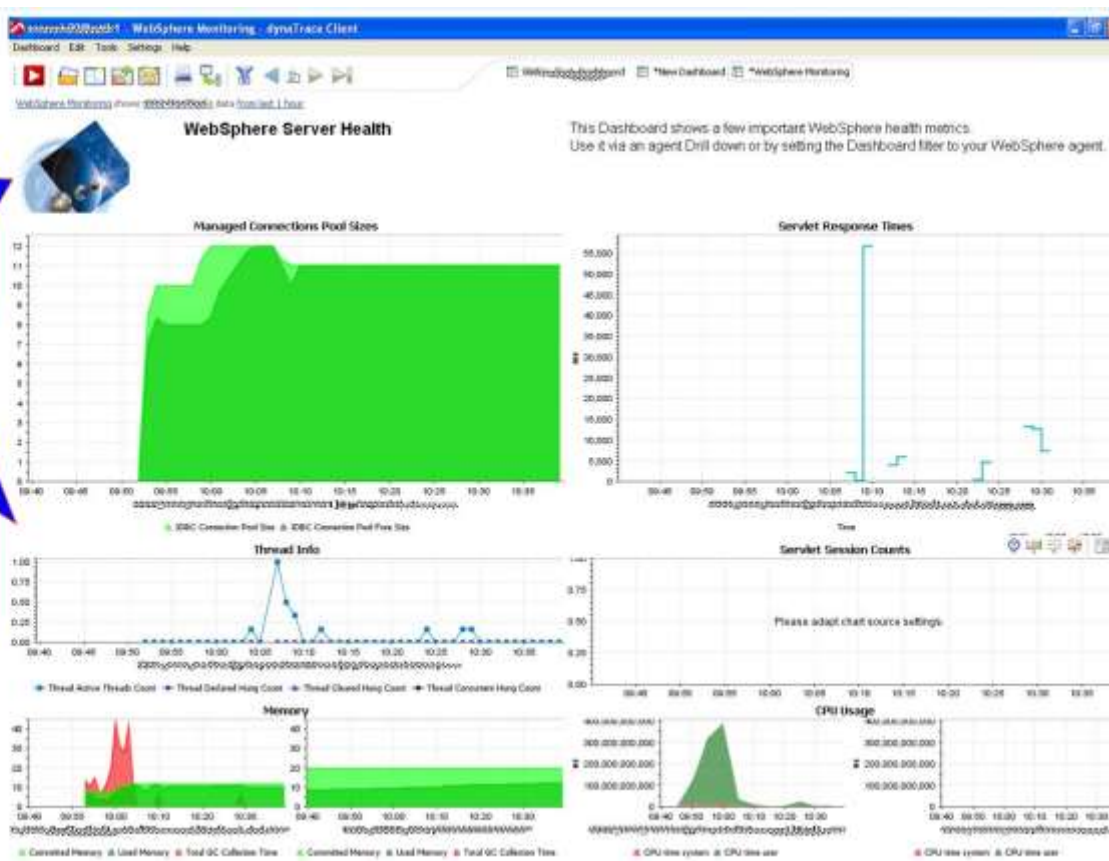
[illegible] - WebSphere Monitoring - dynaTrace Client

Dashboard Edit Tools Settings Help

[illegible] *New Dashboard *WebSphere Monitoring

WebSphere Monitoring shows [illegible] data from last 1 hour

WebSphere Server Health

This Dashboard shows a few important WebSphere health metrics. Use it via an agent Drill down or by setting the Dashboard filter to your WebSphere agent.

Managed Connections Pool Sizes

12
11
10
9
8
7
6
5
4
3
2
1
0

09:40 09:45 09:50 09:55 10:00 10:05 10:10 10:15 10:20 10:25 10:30 10:35

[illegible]

JDBC Connection Pool Size JDBC Connection Pool Free Size

Servlet Response Times

55,000
50,000
45,000
40,000
35,000
30,000
25,000
20,000
15,000
10,000
5,000
0

ms

09:45 09:50 09:55 10:00 10:05 10:10 10:15 10:20 10:25 10:30 10:35

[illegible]

Time

Thread Info

1.00
0.75
0.50
0.25
0.00

09:40 09:45 09:50 09:55 10:00 10:05 10:10 10:15 10:20 10:25 10:30 10:35

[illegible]

Thread Active Threads Count Thread Declared Hung Count Thread Cleared Hung Count Thread Concurrent Hung Count

Servlet Session Counts

0.75
0.50
0.25
0.00

Please adapt chart source settings.

09:40 09:45 09:50 09:55 10:00 10:05 10:10 10:15 10:20 10:25 10:30 10:35

Memory

40
35
30
25
20
15
10
5
0

09:40 09:50 10:00 10:10 10:20 10:30

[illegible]

Committed Memory Used Memory Total GC Collection Time

40
35
30
25
20
15
10
5
0

09:40 09:50 10:00 10:10 10:20 10:30

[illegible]

Committed Memory Used Memory Total GC Collection Time

CPU Usage

400,000,000,000
300,000,000,000
200,000,000,000
100,000,000,000
0

ns

09:40 09:50 10:00 10:10 10:20 10:30

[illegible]

CPU time system CPU time user

400,000,000,000
300,000,000,000
200,000,000,000
100,000,000,000
0

ns

09:40 09:50 10:00 10:10 10:20 10:30

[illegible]

CPU time system CPU time user